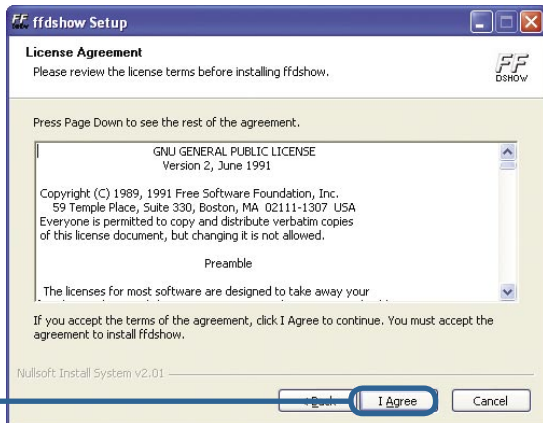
ffdshow Setup

License Agreement

Please review the license terms before installing ffdshow.

FF DSHOW

Press Page Down to see the rest of the agreement.

GNU GENERAL PUBLIC LICENSE
Version 2, June 1991

Copyright (C) 1989, 1991 Free Software Foundation, Inc.
59 Temple Place, Suite 330, Boston, MA 02111-1307 USA
Everyone is permitted to copy and distribute verbatim copies of this license document, but changing it is not allowed.

Preamble

The licenses for most software are designed to take away your

If you accept the terms of the agreement, click I Agree to continue. You must accept the agreement to install ffdshow.

Nullsoft Install System v2.01

< Back

I Agree

Cancel